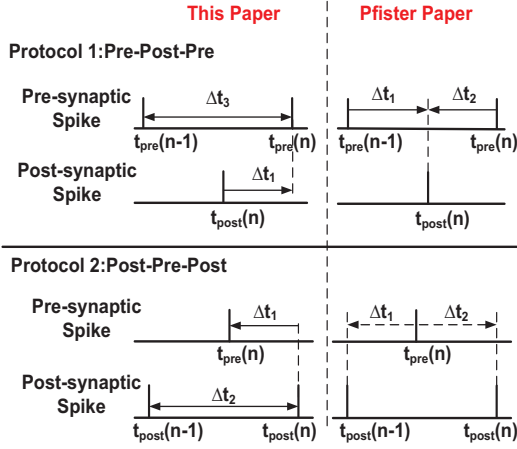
This Paper

Pfister Paper

Protocol 1:Pre-Post-Pre

Pre-synaptic Spike

$\Delta t_3$

$t_{pre}(n-1)$

$t_{pre}(n)$

$\Delta t_1$

$\Delta t_2$

$t_{pre}(n-1)$

$t_{pre}(n)$

Post-synaptic Spike

$\Delta t_1$

$t_{post}(n)$

$t_{post}(n)$

Protocol 2:Post-Pre-Post

Pre-synaptic Spike

$\Delta t_1$

$t_{pre}(n)$

$\Delta t_1$

$\Delta t_2$

$t_{pre}(n)$

Post-synaptic Spike

$\Delta t_2$

$t_{post}(n-1)$

$t_{post}(n)$

$t_{post}(n-1)$

$t_{post}(n)$